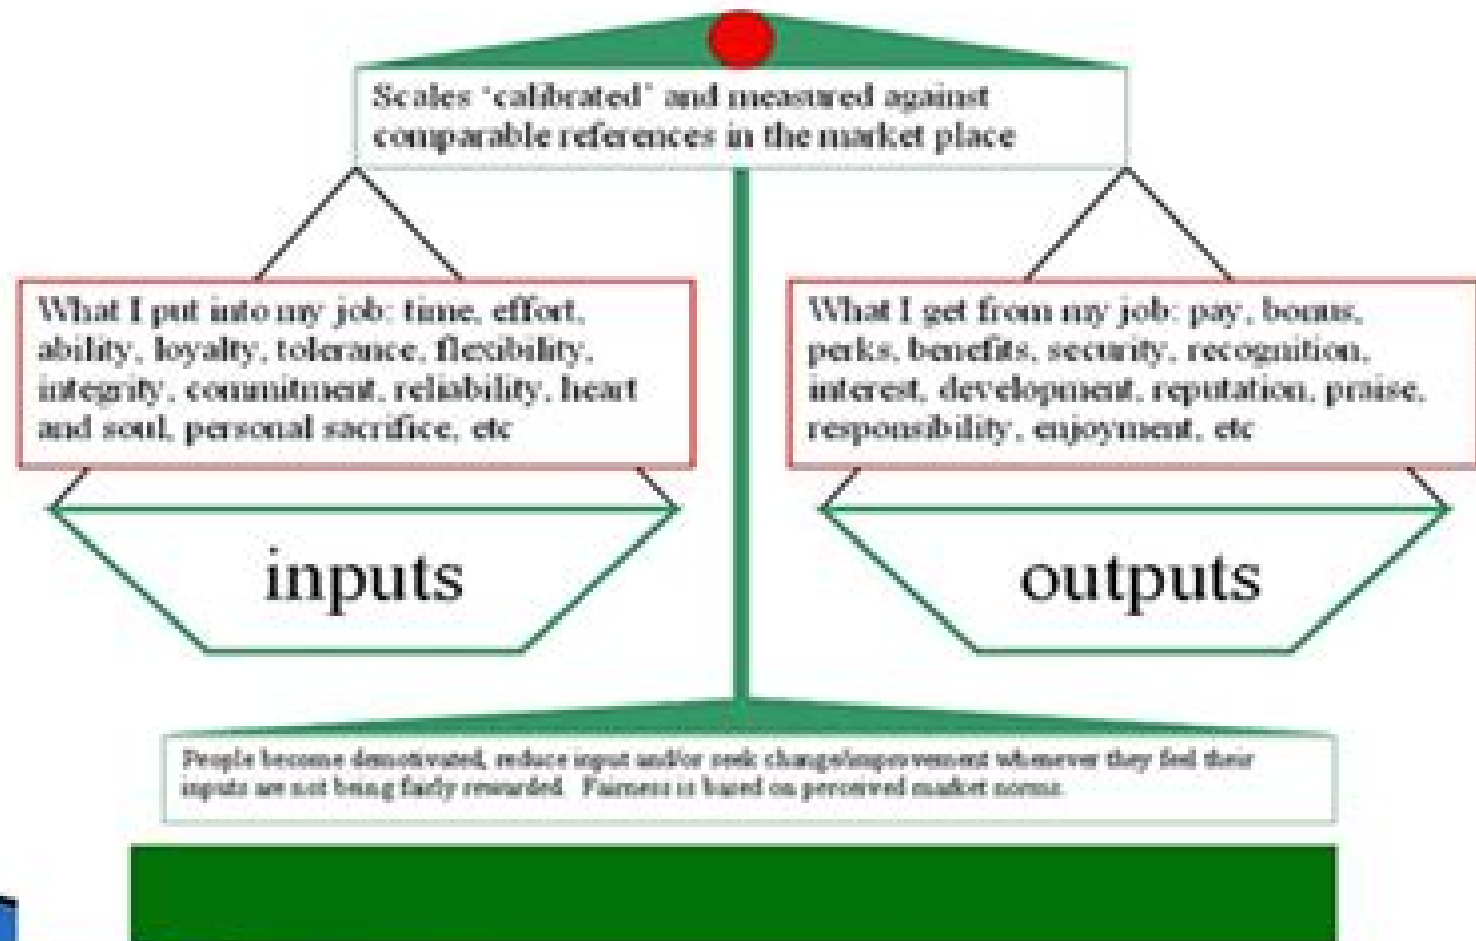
Scales 'calibrated' and measured against comparable references in the market place

What I put into my job: time, effort, ability, loyalty, tolerance, flexibility, integrity, commitment, reliability, heart and soul, personal sacrifice, etc

What I get from my job: pay, bonus, perks, benefits, security, recognition, interest, development, reputation, praise, responsibility, enjoyment, etc

inputs

outputs

People become demotivated, reduce input and/or seek change/improvement whenever they feel their inputs are not being fairly rewarded. Fairness is based on perceived market norms.